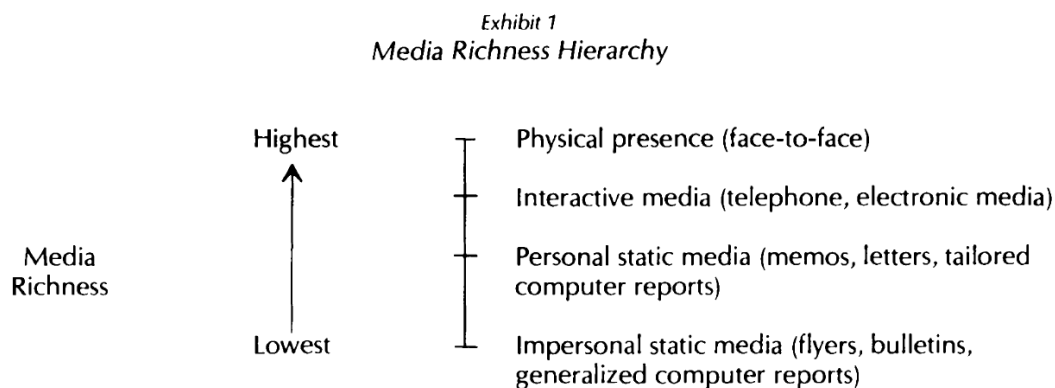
Exhibit 1
Media Richness Hierarchy

Highest

Media Richness

Lowest

Physical presence (face-to-face)

Interactive media (telephone, electronic media)

Personal static media (memos, letters, tailored computer reports)

Impersonal static media (flyers, bulletins, generalized computer reports)